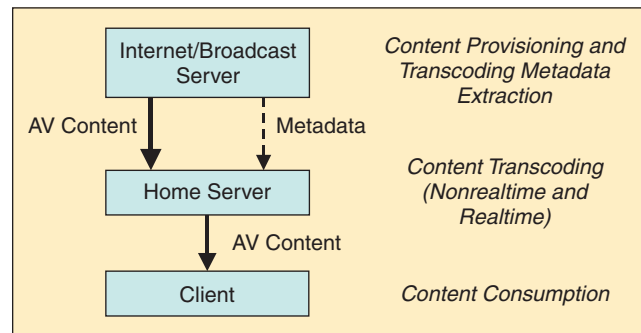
Internet/Broadcast Server

Content Provisioning and Transcoding Metadata Extraction

AV Content

Metadata

Home Server

Content Transcoding (Nonrealtime and Realtime)

AV Content

Client

Content Consumption